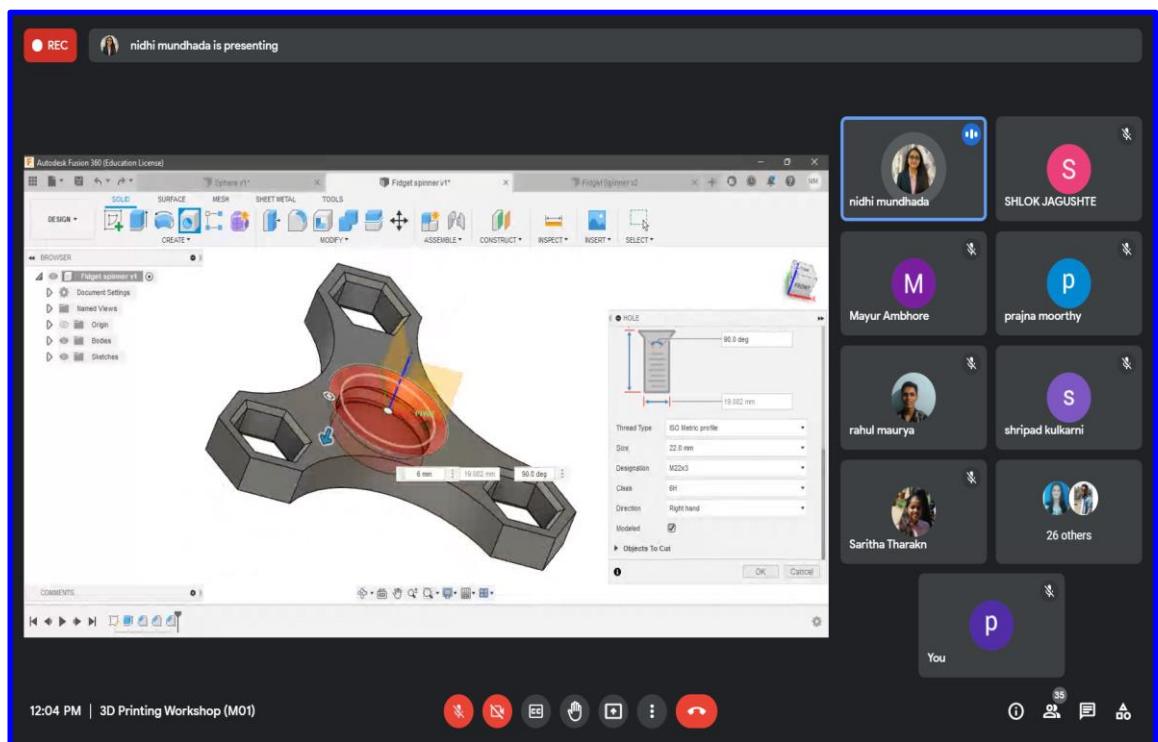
REC
nidhi mundhada is presenting

Autodesk Fusion 360 (Education License)
Sphere v1*
Fidget spinner v1*
Fidget Spinner v2
NM
DESIGN
SOLID SURFACE MESH SHEET METAL TOOLS
CREATE MODIFY ASSEMBLE CONSTRUCT INSPECT INSERT SELECT
BROWSER
Fidget spinner v1
Document Settings
Named Views
Origin
Bodies
Sketches
HOLE
90.0 deg
19.002 mm
Thread Type ISO Metric profile
Size 22.0 mm
Designation M22x3
Class 6H
Direction Right hand
Modeled
Objects To Cut
OK Cancel
6 mm
19.002 mm
90.0 deg
COMMENTS

nidhi mundhada
S
SHLOK JAGUSHTE
M
Mayur Ambhore
p
prajna moorthy
rahul maurya
S
shripad kulkarni
Saritha Tharakn
26 others
p
You

12:04 PM | 3D Printing Workshop (M01)
35